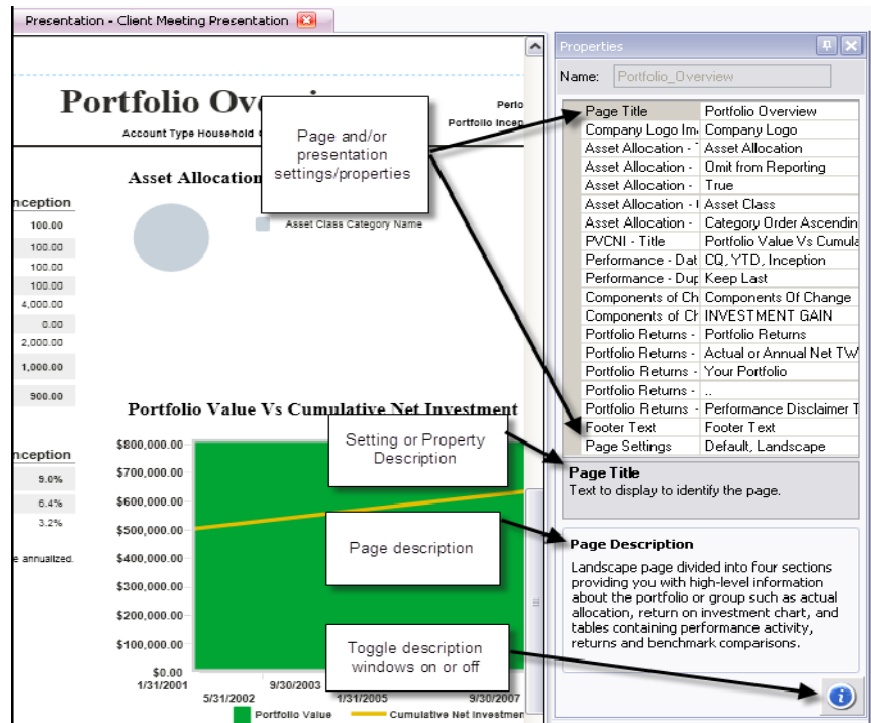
Presentation - Client Meeting Presentation

Portfolio Ove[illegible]

Account Type Household

Perio

Portfolio Incep

Page and/or presentation settings/properties

Asset Allocation

Asset Class Category Name

nception

100.00
100.00
100.00
100.00
4,000.00
0.00
2,000.00
1,000.00
900.00

Portfolio Value Vs Cumulative Net Investment

nception

9.0%
6.4%
3.2%

e annualized.

$800,000.00
$700,000.00
$600,000.00
$500,000.00
$400,000.00
$300,000.00
$200,000.00
$100,000.00
$0.00

1/31/2001
5/31/2002
9/30/2003
1/31/2005
9/30/2007

Portfolio Value
Cumulative Net Investmen

Setting or Property Description

Page description

Toggle description windows on or off

Properties

Name: Portfolio_Overview

| | |
|---|---|
| Page Title | Portfolio Overview |
| Company Logo Im | Company Logo |
| Asset Allocation - | Asset Allocation |
| Asset Allocation - | Omit from Reporting |
| Asset Allocation - | True |
| Asset Allocation - | Asset Class |
| Asset Allocation - | Category Order Ascendin |
| PVCNI - Title | Portfolio Value Vs Cumula |
| Performance - Dat | CQ, YTD, Inception |
| Performance - Dup | Keep Last |
| Components of Ch | Components Of Change |
| Components of Ch | INVESTMENT GAIN |
| Portfolio Returns - | Portfolio Returns |
| Portfolio Returns - | Actual or Annual Net TW |
| Portfolio Returns - | Your Portfolio |
| Portfolio Returns - | .. |
| Portfolio Returns - | Performance Disclaimer T |
| Footer Text | Footer Text |
| Page Settings | Default, Landscape |

Page Title
Text to display to identify the page.

Page Description
Landscape page divided into four sections providing you with high-level information about the portfolio or group such as actual allocation, return on investment chart, and tables containing performance activity, returns and benchmark comparisons.